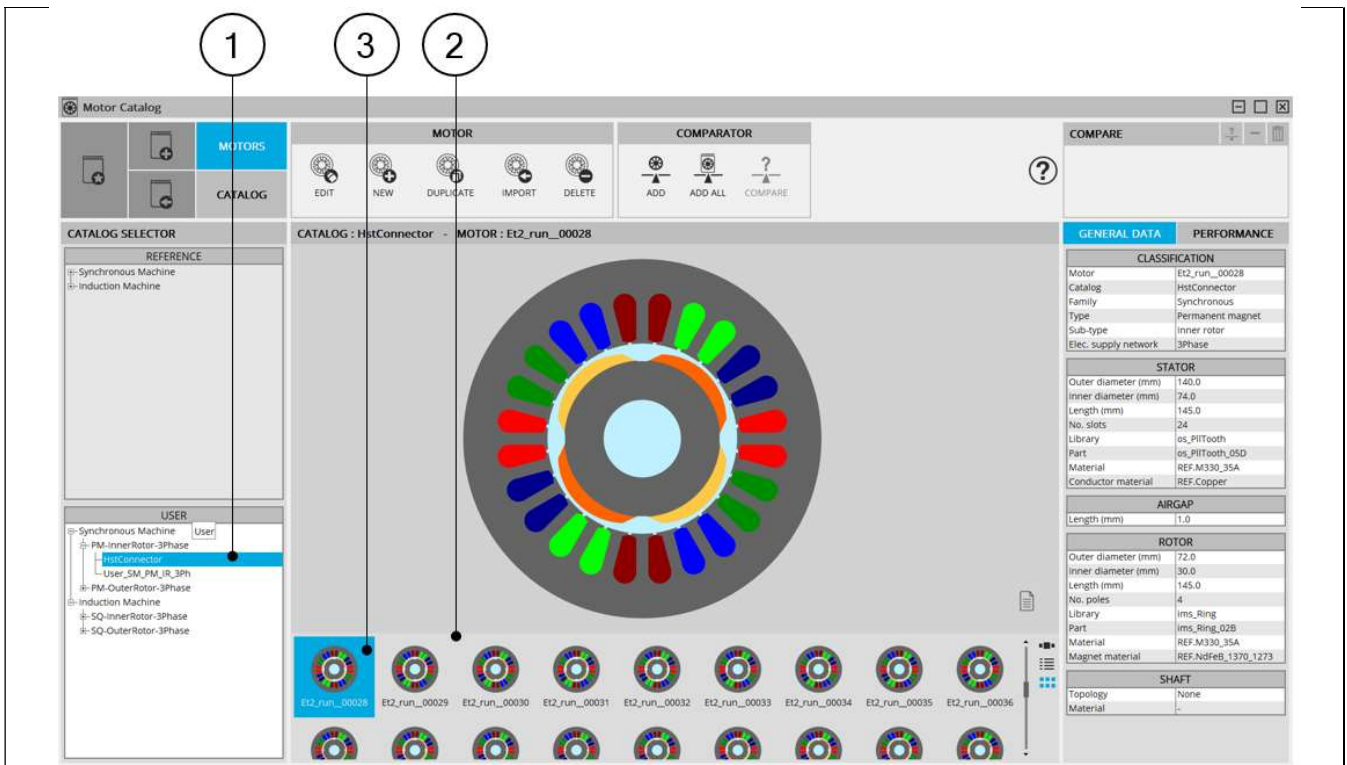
1 3 2

Motor Catalog

MOTORS
CATALOG

MOTOR
EDIT NEW DUPLICATE IMPORT DELETE

COMPARATOR
ADD ADD ALL COMPARE

COMPARE

?

CATALOG SELECTOR
REFERENCE
Synchronous Machine
Induction Machine

USER
Synchronous Machine User
PM-InnerRotor-3Phase
HstConnector
User_SM_PM_IR_3Ph
PM-OuterRotor-3Phase
Induction Machine
SQ-InnerRotor-3Phase
SQ-OuterRotor-3Phase

CATALOG : HstConnector - MOTOR : Et2_run__00028

Et2_run__00028 Et2_run__00029 Et2_run__00030 Et2_run__00031 Et2_run__00032 Et2_run__00033 Et2_run__00034 Et2_run__00035 Et2_run__00036

GENERAL DATA | PERFORMANCE

| CLASSIFICATION | |
|---|---|
| Motor | Et2_run__00028 |
| Catalog | HstConnector |
| Family | Synchronous |
| Type | Permanent magnet |
| Sub-type | Inner rotor |
| Elec. supply network | 3Phase |

| STATOR | |
|---|---|
| Outer diameter (mm) | 140.0 |
| Inner diameter (mm) | 74.0 |
| Length (mm) | 145.0 |
| No. slots | 24 |
| Library | os_PllTooth |
| Part | os_PllTooth_05D |
| Material | REF.M330_35A |
| Conductor material | REF.Copper |

| AIRGAP | |
|---|---|
| Length (mm) | 1.0 |

| ROTOR | |
|---|---|
| Outer diameter (mm) | 72.0 |
| Inner diameter (mm) | 30.0 |
| Length (mm) | 145.0 |
| No. poles | 4 |
| Library | ims_Ring |
| Part | ims_Ring_02B |
| Material | REF.M330_35A |
| Magnet material | REF.NdFeB_1370_1273 |

| SHAFT | |
|---|---|
| Topology | None |
| Material | - |